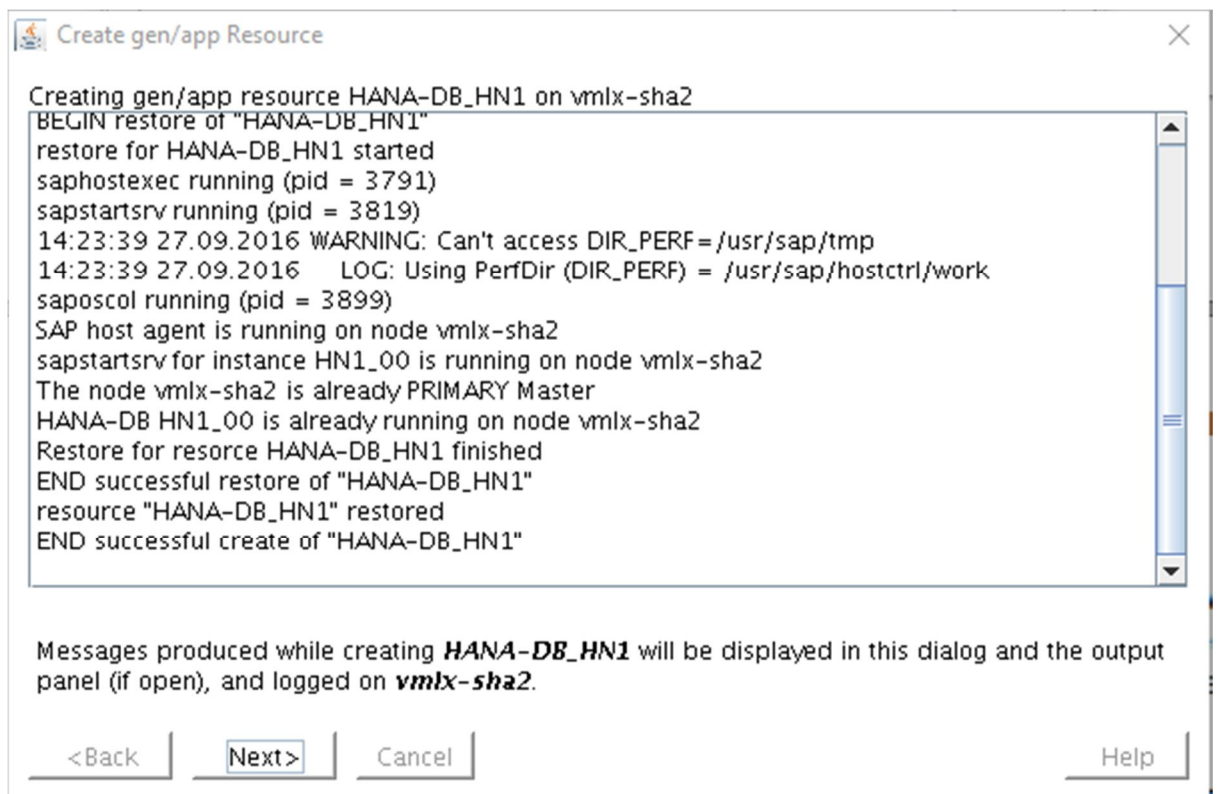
Create gen/app Resource

Creating gen/app resource HANA-DB_HN1 on vmlx-sha2

BEGIN restore of "HANA-DB_HN1"
restore for HANA-DB_HN1 started
saphostexec running (pid = 3791)
sapstartsrv running (pid = 3819)
14:23:39 27.09.2016 WARNING: Can't access DIR_PERF=/usr/sap/tmp
14:23:39 27.09.2016 LOG: Using PerfDir (DIR_PERF) = /usr/sap/hostctrl/work
saposcol running (pid = 3899)
SAP host agent is running on node vmlx-sha2
sapstartsrv for instance HN1_00 is running on node vmlx-sha2
The node vmlx-sha2 is already PRIMARY Master
HANA-DB HN1_00 is already running on node vmlx-sha2
Restore for resorce HANA-DB_HN1 finished
END successful restore of "HANA-DB_HN1"
resource "HANA-DB_HN1" restored
END successful create of "HANA-DB_HN1"

Messages produced while creating ***HANA-DB_HN1*** will be displayed in this dialog and the output panel (if open), and logged on ***vmlx-sha2***.

<Back Next> Cancel Help